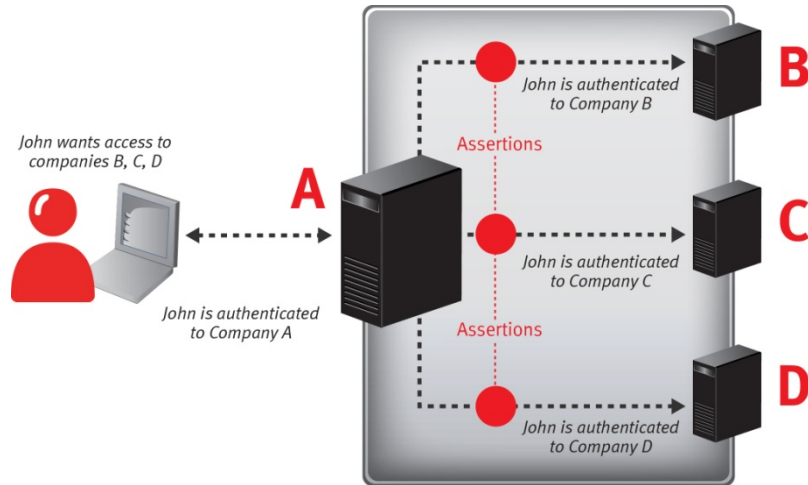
John wants access to companies B, C, D

A

John is authenticated to Company A

John is authenticated to Company B

B

Assertions

John is authenticated to Company C

C

Assertions

John is authenticated to Company D

D